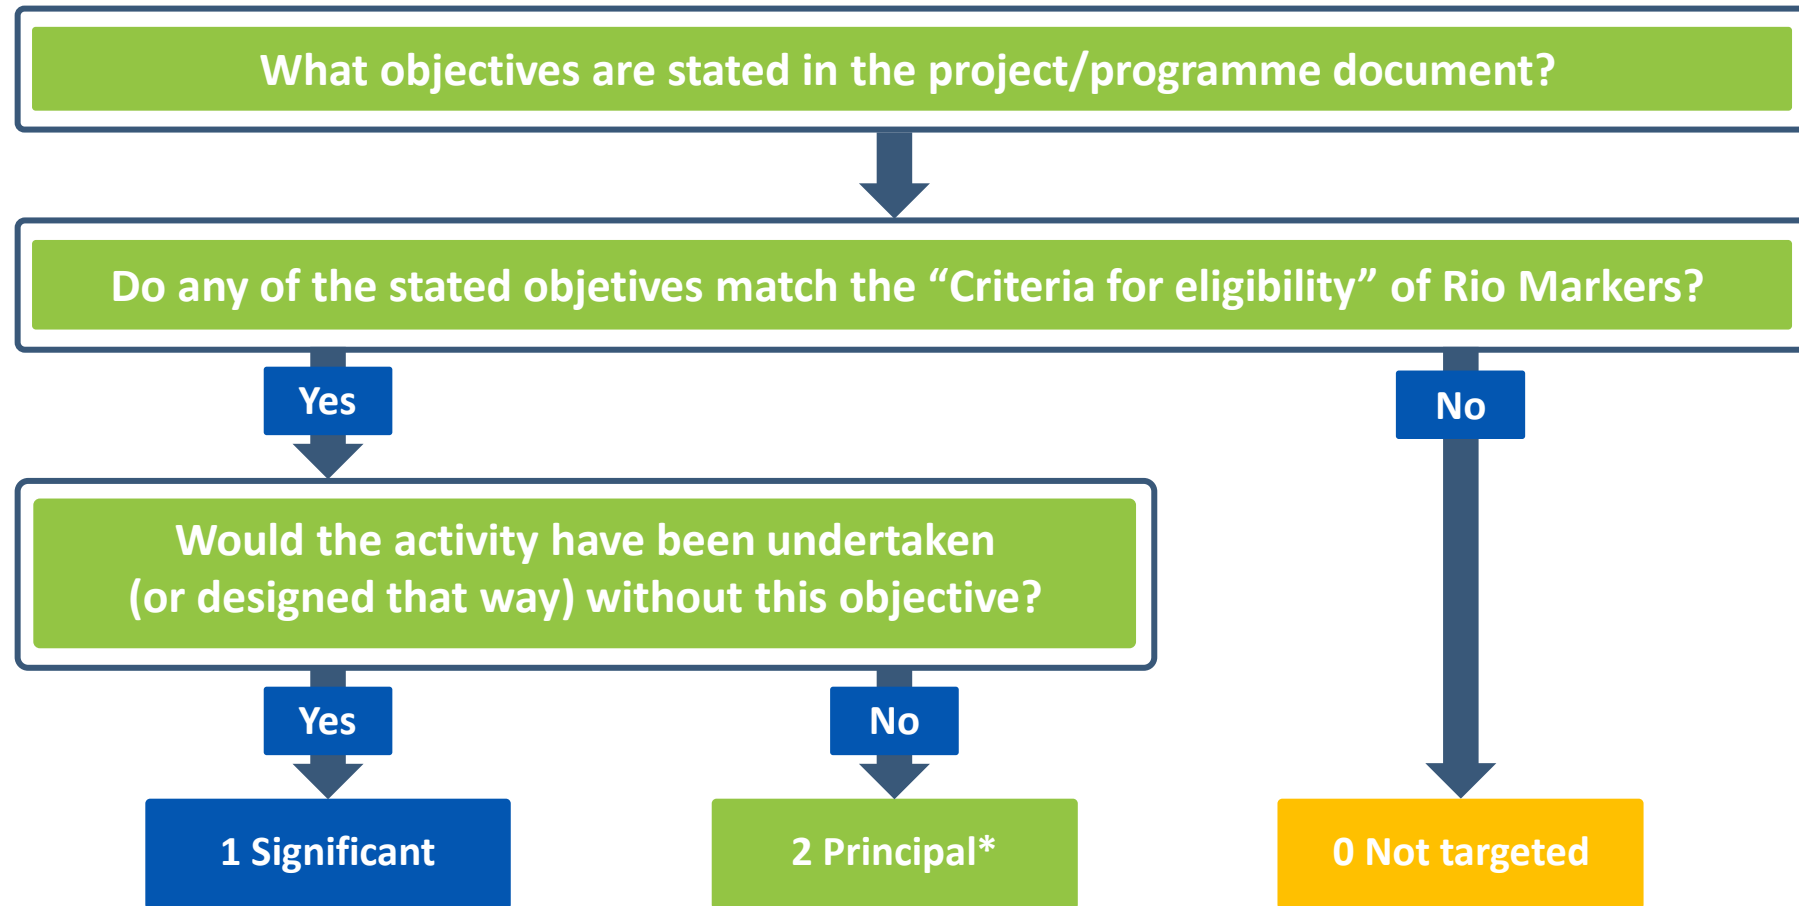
What objectives are stated in the project/programme document?

Do any of the stated objetives match the “Criteria for eligibility” of Rio Markers?

Yes

No

Would the activity have been undertaken (or designed that way) without this objective?

Yes

No

1 Significant

2 Principal*

0 Not targeted